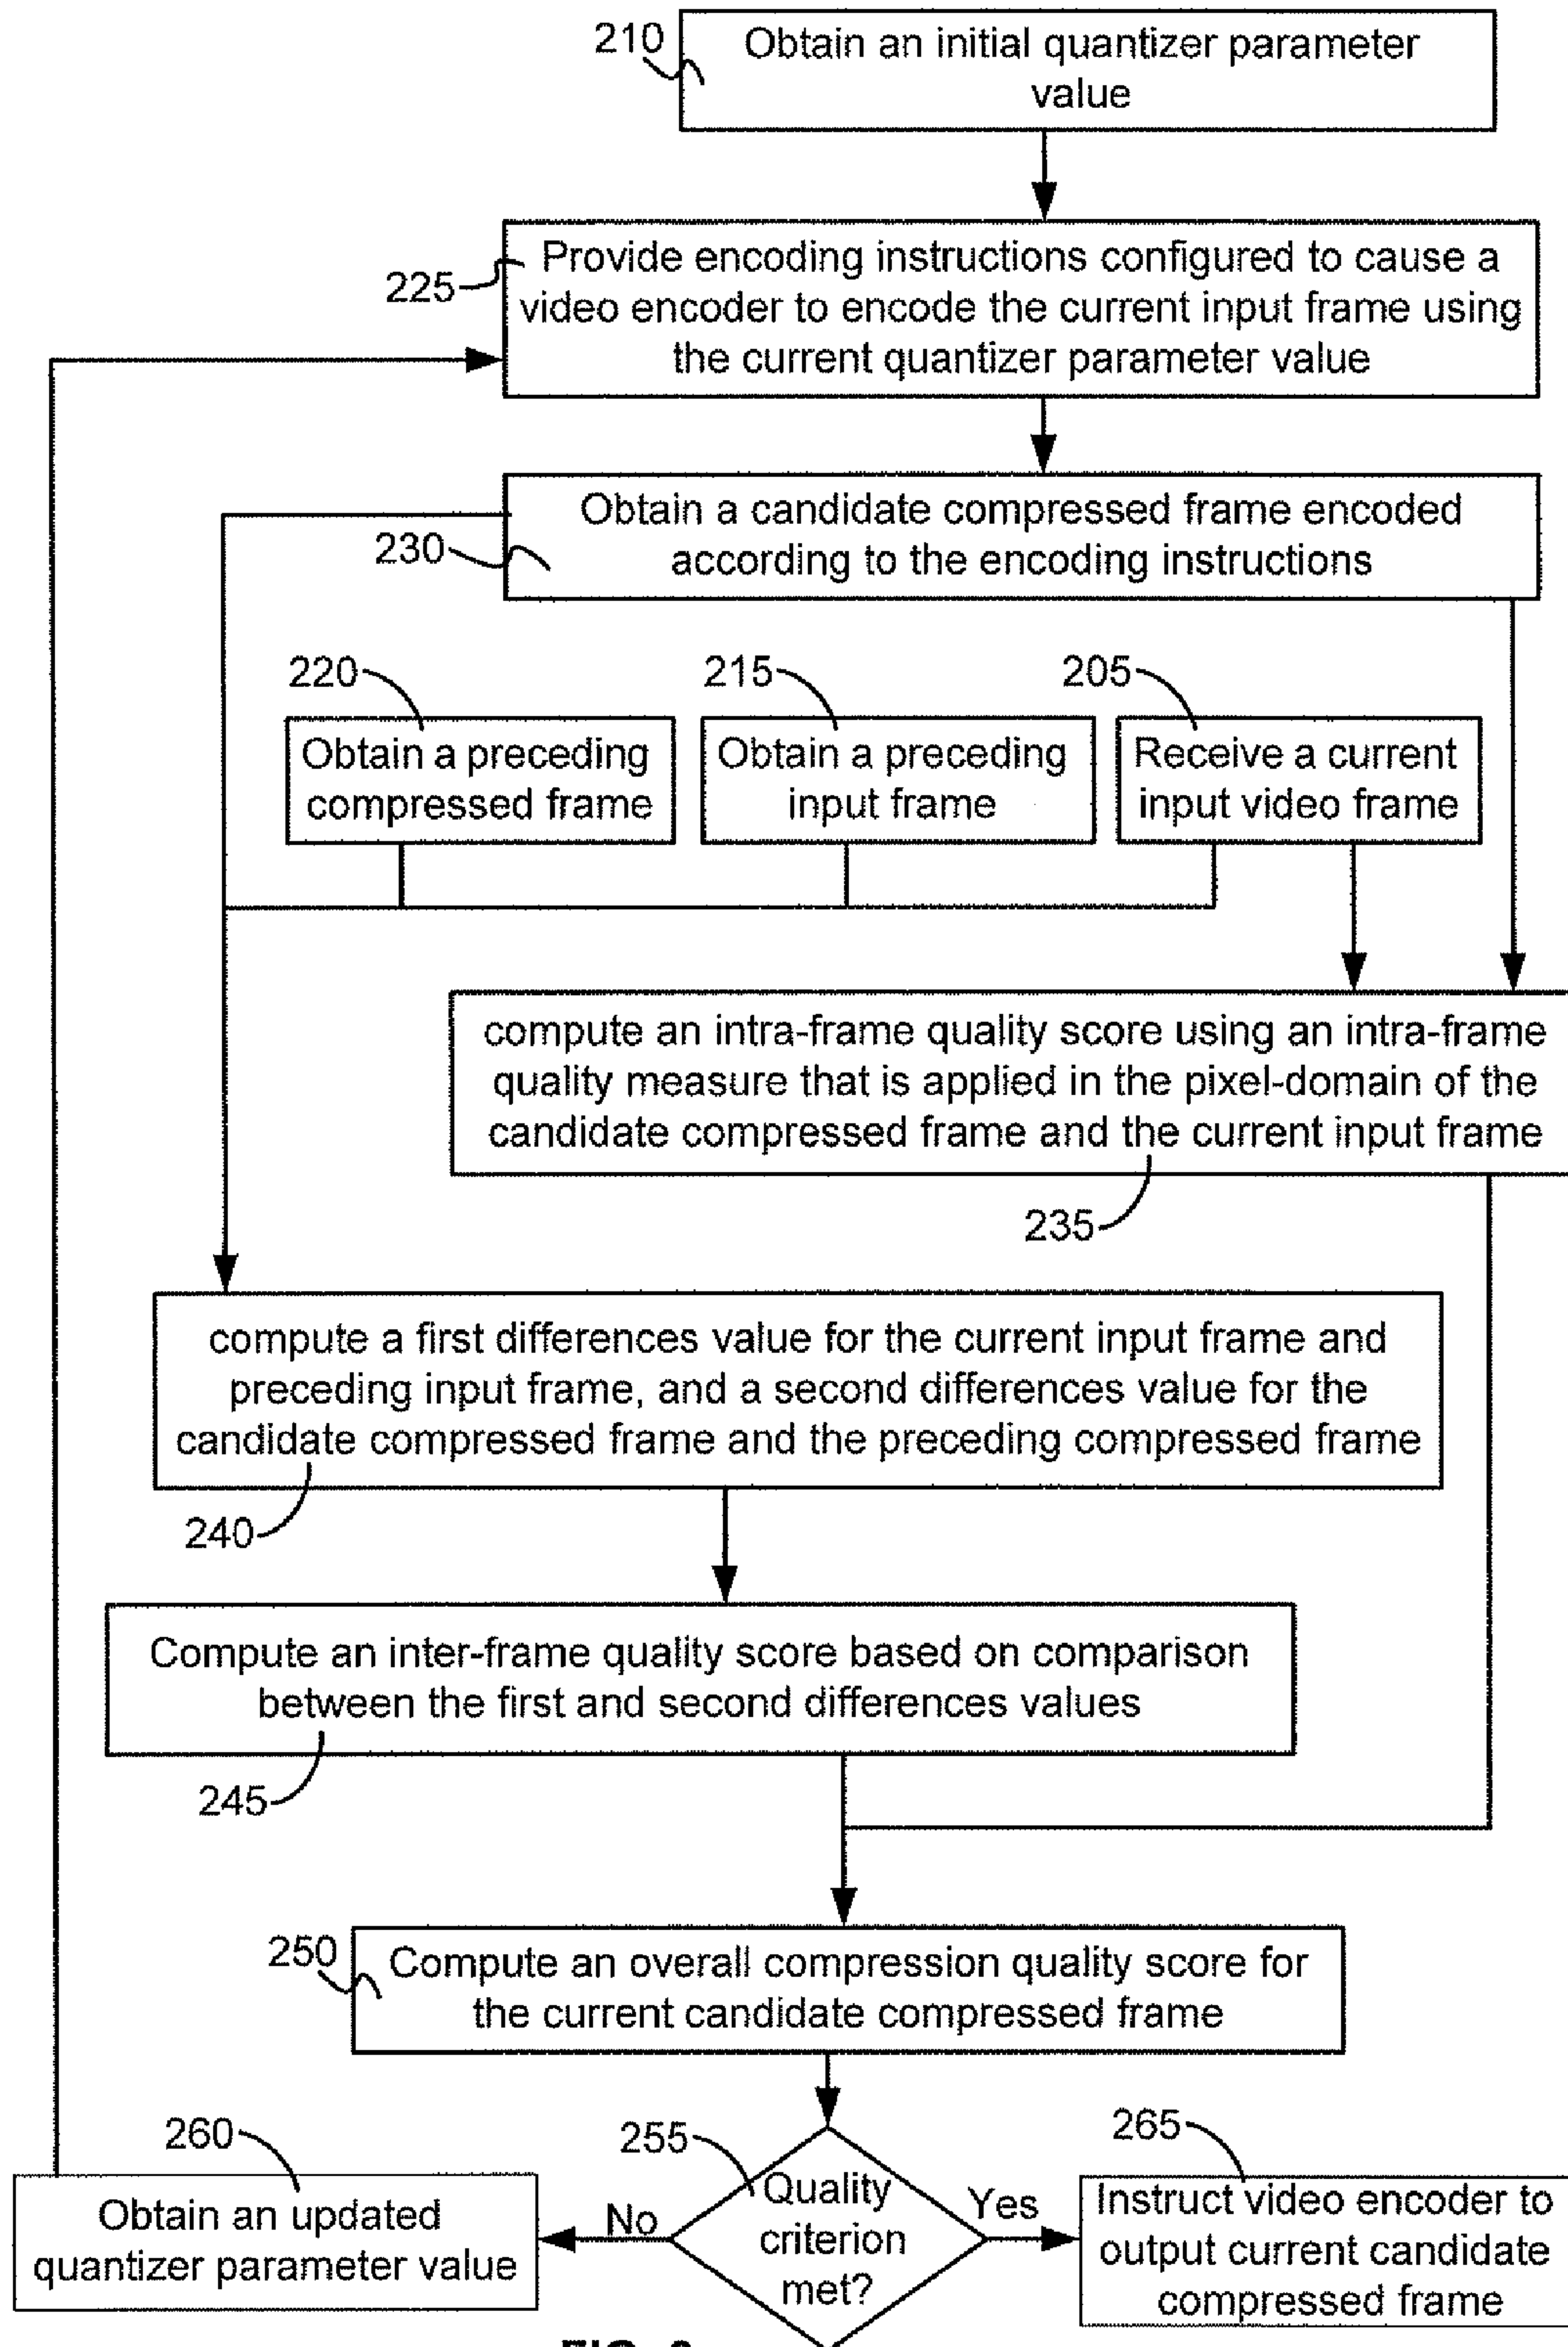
210
Obtain an initial quantizer parameter value

225
Provide encoding instructions configured to cause a video encoder to encode the current input frame using the current quantizer parameter value

230
Obtain a candidate compressed frame encoded according to the encoding instructions

220
Obtain a preceding compressed frame

215
Obtain a preceding input frame

205
Receive a current input video frame

compute an intra-frame quality score using an intra-frame quality measure that is applied in the pixel-domain of the candidate compressed frame and the current input frame

235

compute a first differences value for the current input frame and preceding input frame, and a second differences value for the candidate compressed frame and the preceding compressed frame

240

Compute an inter-frame quality score based on comparison between the first and second differences values

245

250
Compute an overall compression quality score for the current candidate compressed frame

260
Obtain an updated quantizer parameter value

255
Quality criterion met?

No

Yes

265
Instruct video encoder to output current candidate compressed frame

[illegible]